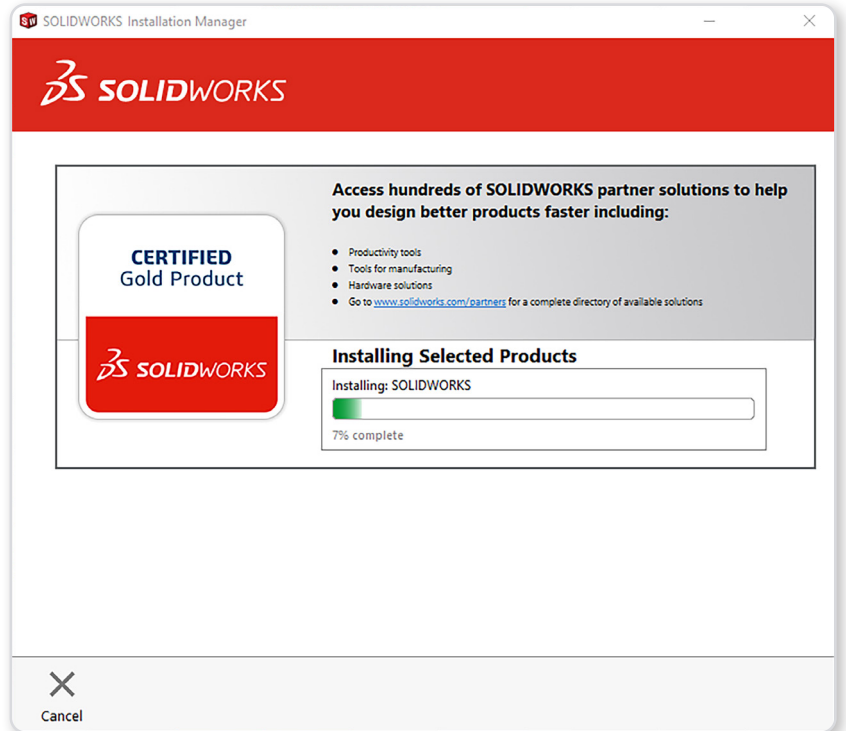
SOLIDWORKS Installation Manager

3S SOLIDWORKS

CERTIFIED
Gold Product

3S SOLIDWORKS

Access hundreds of SOLIDWORKS partner solutions to help you design better products faster including:

- Productivity tools
- Tools for manufacturing
- Hardware solutions
- Go to www.solidworks.com/partners for a complete directory of available solutions

Installing Selected Products

Installing: SOLIDWORKS

7% complete

Cancel